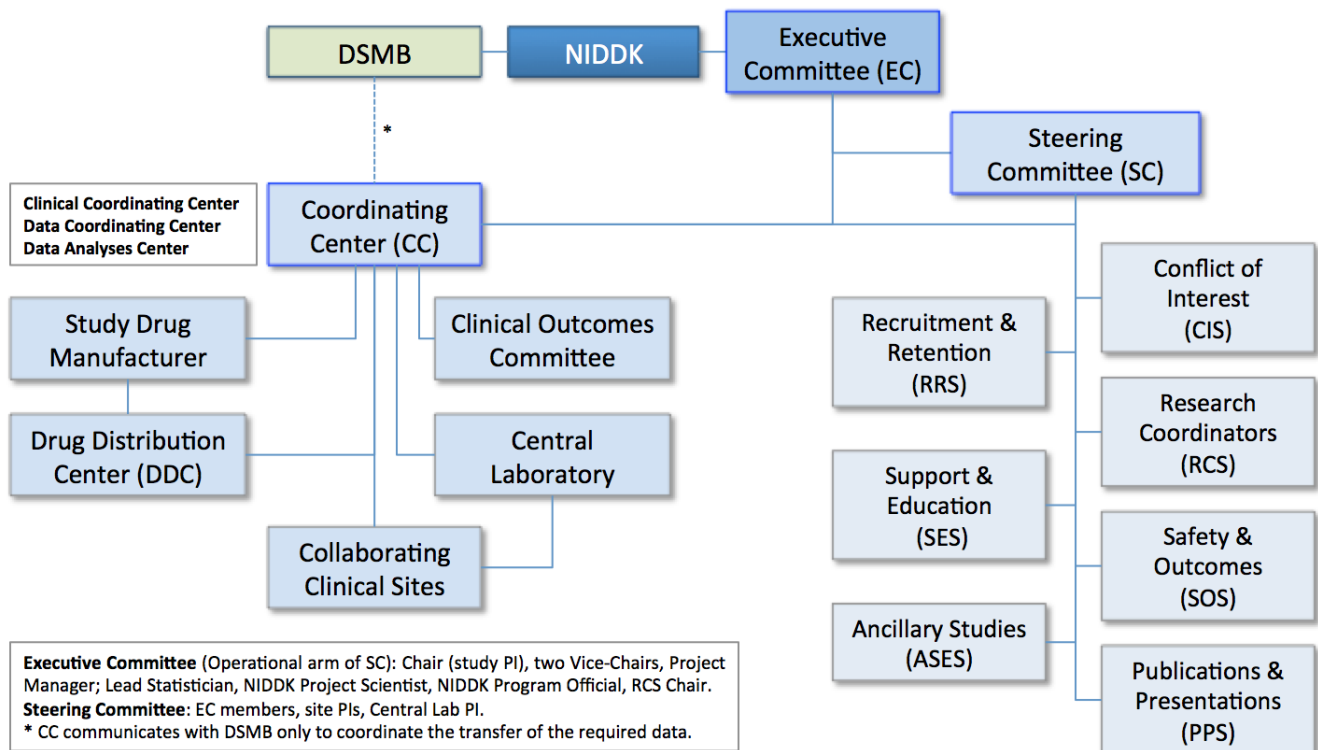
DSMB

NIDDK

Executive Committee (EC)

Steering Committee (SC)

*

Clinical Coordinating Center
Data Coordinating Center
Data Analyses Center

Coordinating Center (CC)

Study Drug Manufacturer

Clinical Outcomes Committee

Drug Distribution Center (DDC)

Central Laboratory

Collaborating Clinical Sites

Conflict of Interest (CIS)

Recruitment & Retention (RRS)

Research Coordinators (RCS)

Support & Education (SES)

Safety & Outcomes (SOS)

Ancillary Studies (ASES)

Publications & Presentations (PPS)

**Executive Committee** (Operational arm of SC): Chair (study PI), two Vice-Chairs, Project Manager; Lead Statistician, NIDDK Project Scientist, NIDDK Program Official, RCS Chair.
**Steering Committee**: EC members, site PIs, Central Lab PI.
* CC communicates with DSMB only to coordinate the transfer of the required data.